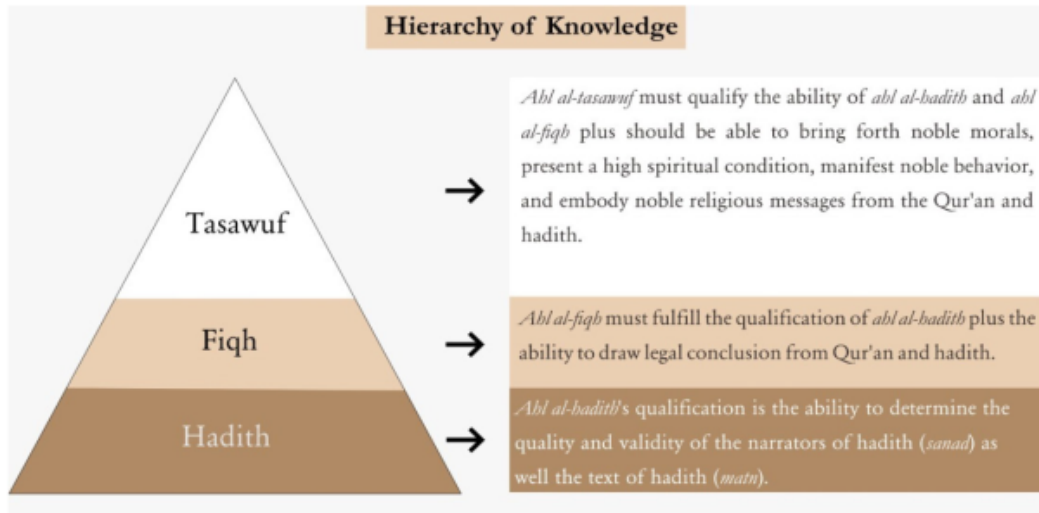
Hierarchy of Knowledge

Tasawuf

Fiqh

Hadith

→ Ahl al-tasawuf must qualify the ability of ahl al-hadith and ahl al-fiqh plus should be able to bring forth noble morals, present a high spiritual condition, manifest noble behavior, and embody noble religious messages from the Qur'an and hadith.

→ Ahl al-fiqh must fulfill the qualification of ahl al-hadith plus the ability to draw legal conclusion from Qur'an and hadith.

→ Ahl al-hadith's qualification is the ability to determine the quality and validity of the narrators of hadith (sanad) as well the text of hadith (matn).